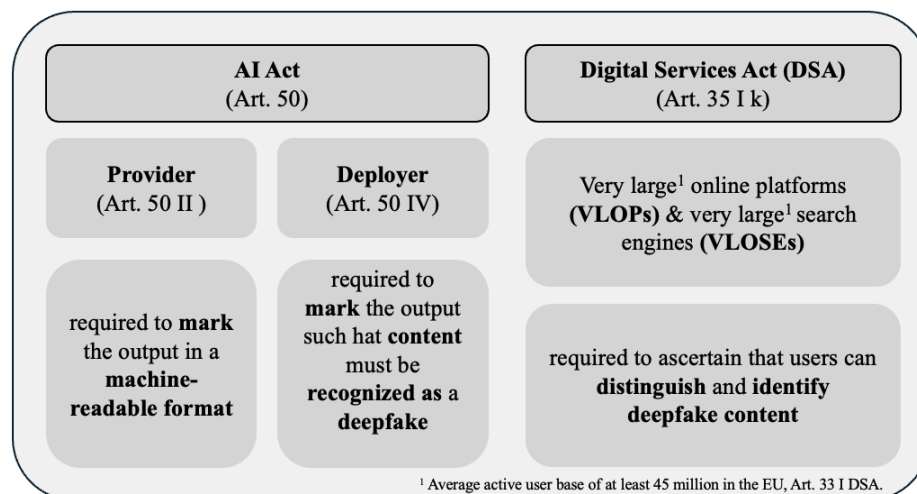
AI Act
(Art. 50)

Digital Services Act (DSA)
(Art. 35 I k)

Provider
(Art. 50 II )

Deployer
(Art. 50 IV)

Very large$^1$ online platforms (VLOPs) & very large$^1$ search engines (VLOSEs)

required to mark the output in a machine-readable format

required to mark the output such hat content must be recognized as a deepfake

required to ascertain that users can distinguish and identify deepfake content

$^1$ Average active user base of at least 45 million in the EU, Art. 33 I DSA.